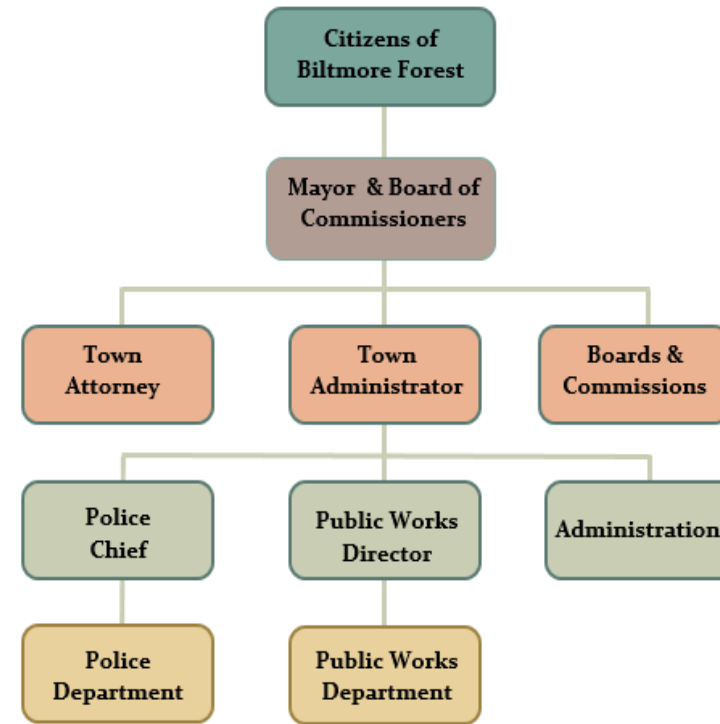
Citizens of Biltmore Forest

Mayor & Board of Commissioners

Town Attorney

Town Administrator

Boards & Commissions

Police Chief

Public Works Director

Administration

Police Department

Public Works Department